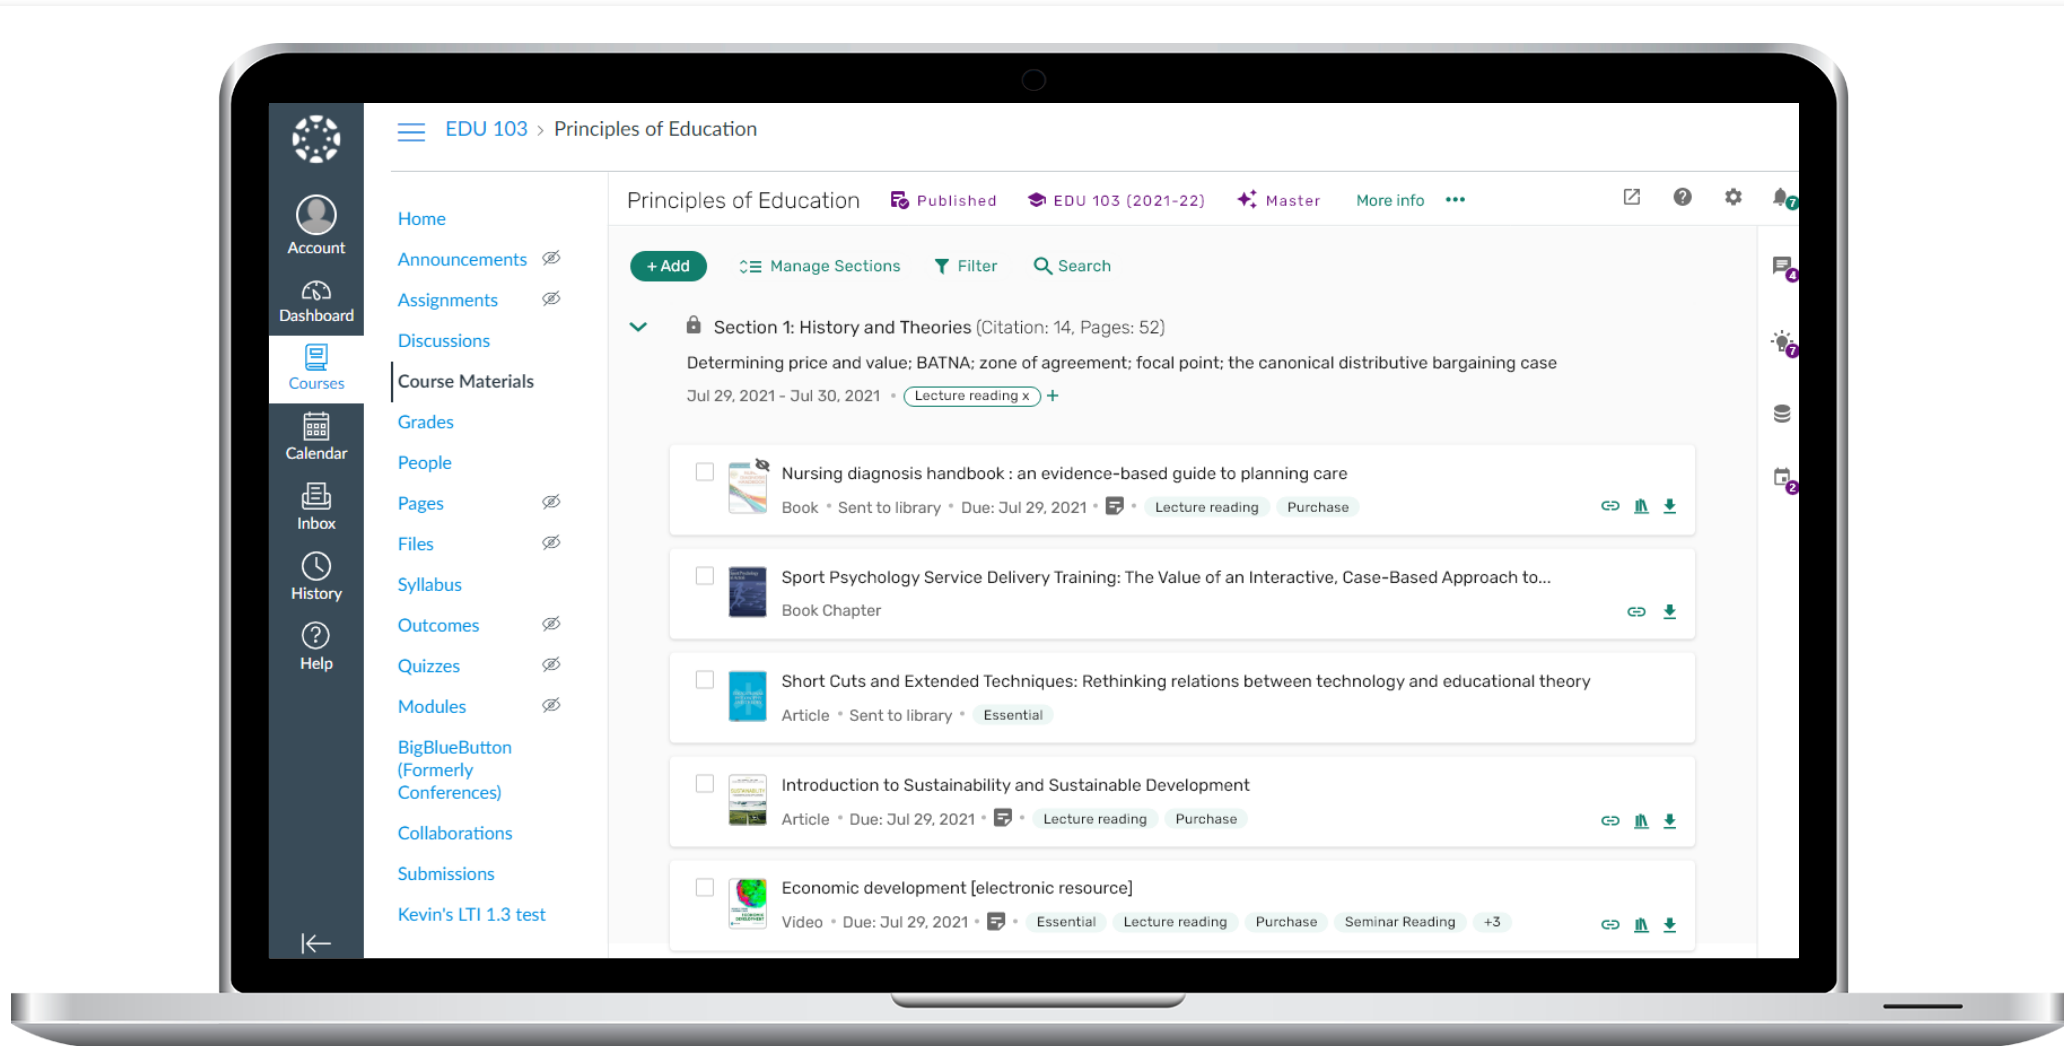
Account
Dashboard
Courses
Calendar
Inbox
History
Help

EDU 103 › Principles of Education

Home
Announcements
Assignments
Discussions
Course Materials
Grades
People
Pages
Files
Syllabus
Outcomes
Quizzes
Modules
BigBlueButton (Formerly Conferences)
Collaborations
Submissions
Kevin's LTI 1.3 test

Principles of Education   Published   EDU 103 (2021-22)   Master   More info •••

+ Add   Manage Sections   Filter   Search

Section 1: History and Theories (Citation: 14, Pages: 52)
Determining price and value; BATNA; zone of agreement; focal point; the canonical distributive bargaining case
Jul 29, 2021 - Jul 30, 2021 • Lecture reading x +

Nursing diagnosis handbook : an evidence-based guide to planning care
Book • Sent to library • Due: Jul 29, 2021 • • Lecture reading Purchase

Sport Psychology Service Delivery Training: The Value of an Interactive, Case-Based Approach to...
Book Chapter

Short Cuts and Extended Techniques: Rethinking relations between technology and educational theory
Article • Sent to library • Essential

Introduction to Sustainability and Sustainable Development
Article • Due: Jul 29, 2021 • • Lecture reading Purchase

Economic development [electronic resource]
Video • Due: Jul 29, 2021 • • Essential Lecture reading Purchase Seminar Reading +3

7
4
7
2